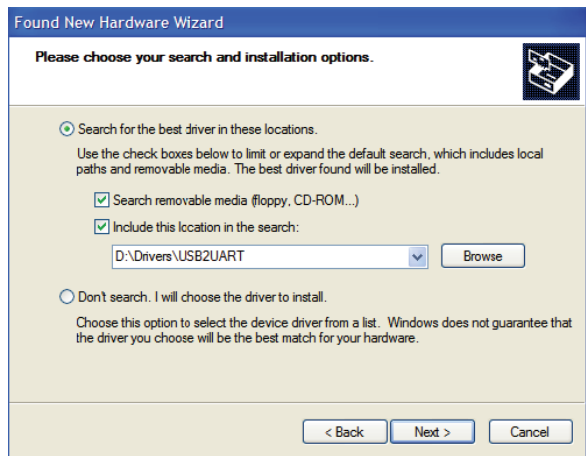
Found New Hardware Wizard

Please choose your search and installation options.

Search for the best driver in these locations.

Use the check boxes below to limit or expand the default search, which includes local paths and removable media. The best driver found will be installed.

Search removable media (floppy, CD-ROM...)

Include this location in the search:

D:\Drivers\USB2UART

Browse

Don't search. I will choose the driver to install.

Choose this option to select the device driver from a list. Windows does not guarantee that the driver you choose will be the best match for your hardware.

< Back

Next >

Cancel